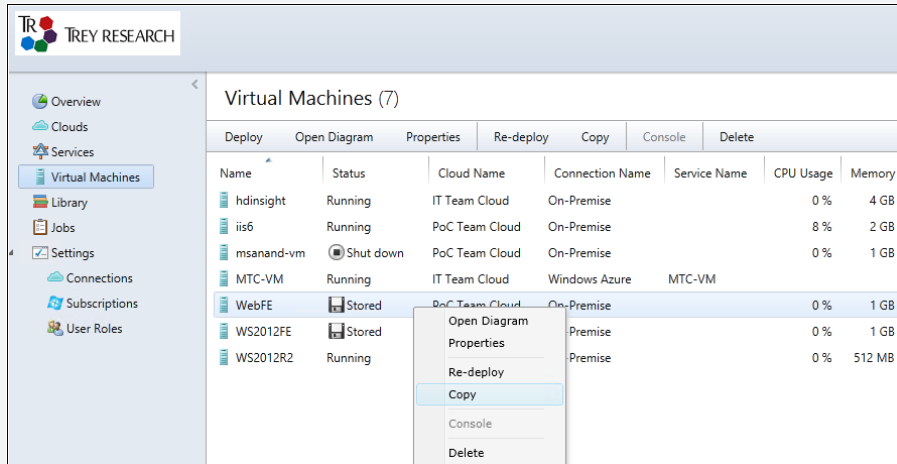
TR TREY RESEARCH

Overview
Clouds
Services
Virtual Machines
Library
Jobs
Settings
Connections
Subscriptions
User Roles

Virtual Machines (7)

Deploy Open Diagram Properties Re-deploy Copy Console Delete

| Name | Status | Cloud Name | Connection Name | Service Name | CPU Usage | Memory |
|---|---|---|---|---|---|---|
| hdinsight | Running | IT Team Cloud | On-Premise | | 0 % | 4 GB |
| iis6 | Running | PoC Team Cloud | On-Premise | | 8 % | 2 GB |
| msanand-vm | Shut down | PoC Team Cloud | On-Premise | | 0 % | 1 GB |
| MTC-VM | Running | IT Team Cloud | Windows Azure | MTC-VM | | |
| WebFE | Stored | PoC Team Cloud | On-Premise | | 0 % | 1 GB |
| WS2012FE | Stored | | -Premise | | 0 % | 1 GB |
| WS2012R2 | Running | | -Premise | | 0 % | 512 MB |

Open Diagram
Properties
Re-deploy
Copy
Console
Delete